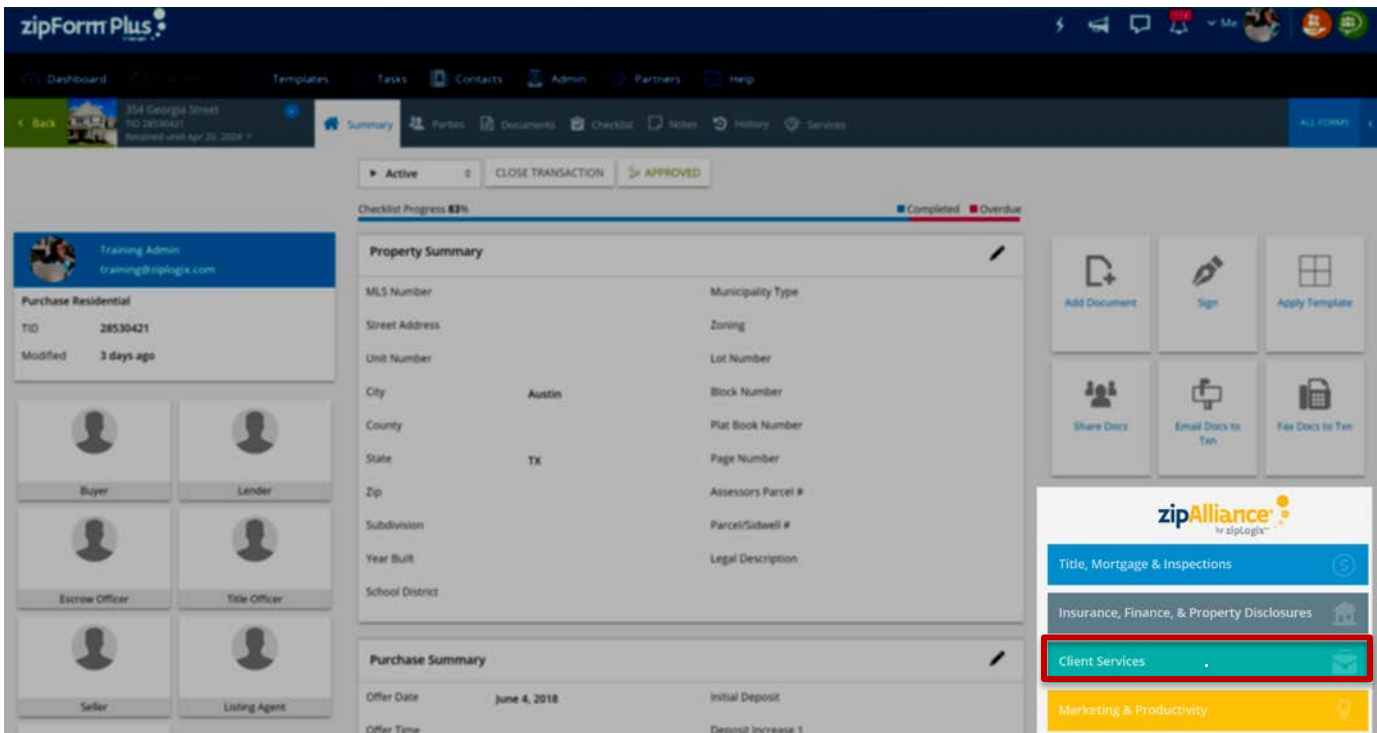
zipForm Plus

Me

Dashboard Templates Tasks Contacts Admin Partners Help

Back 354 Georgia Street TID 28530421 Retained until Apr 26, 2024

Summary Parties Documents Checklist Notes History Services

ALL FORMS

Active CLOSE TRANSACTION APPROVED

Checklist Progress 83% Completed Overdue

Training Admin
training@ziplogix.com

Purchase Residential
TID 28530421
Modified 3 days ago

Buyer
Lender
Escrow Officer
Title Officer
Seller
Listing Agent

Property Summary

| MLS Number | | Municipality Type |
|---|---|---|
| Street Address | | Zoning |
| Unit Number | | Lot Number |
| City | Austin | Block Number |
| County | | Plat Book Number |
| State | TX | Page Number |
| Zip | | Assessors Parcel # |
| Subdivision | | Parcel/Sidwell # |
| Year Built | | Legal Description |
| School District | | |

Purchase Summary

| Offer Date | June 4, 2018 | Initial Deposit |
|---|---|---|
| Offer Time | | Deposit Increase 1 |

Add Document
Sign
Apply Template
Share Docs
Email Docs to Txn
Fax Docs to Txn

zipAlliance by zipLogix

Title, Mortgage & Inspections
Insurance, Finance, & Property Disclosures
Client Services
Marketing & Productivity